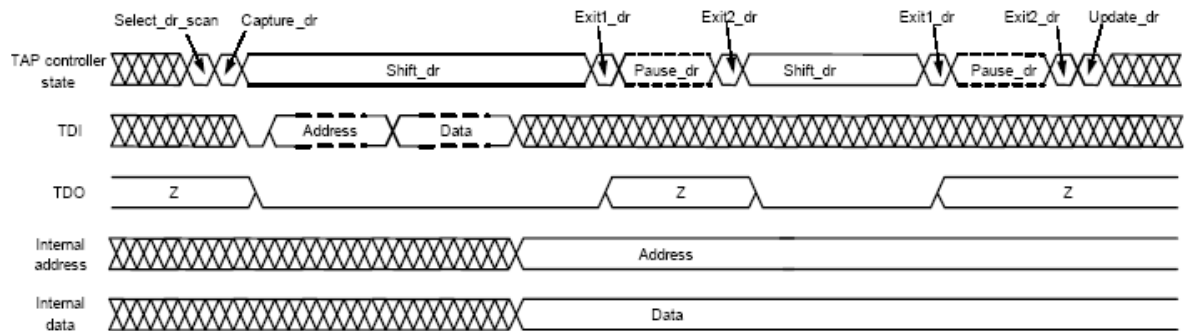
Select_dr_scan Capture_dr Exit1_dr Exit2_dr Exit1_dr Exit2_dr Update_dr

TAP controller state
Shift_dr
Pause_dr
Shift_dr
Pause_dr

TDI
Address
Data

TDO
Z
Z
Z

Internal address
Address

Internal data
Data